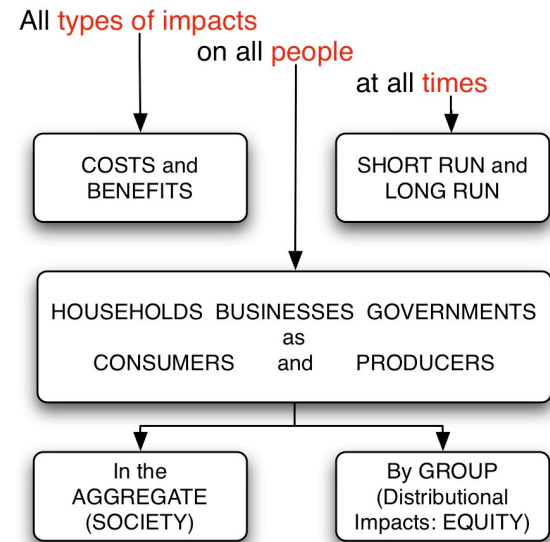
All types of impacts

on all people

at all times

COSTS and BENEFITS

SHORT RUN and LONG RUN

HOUSEHOLDS BUSINESSES GOVERNMENTS as CONSUMERS and PRODUCERS

In the AGGREGATE (SOCIETY)

By GROUP (Distributional Impacts: EQUITY)